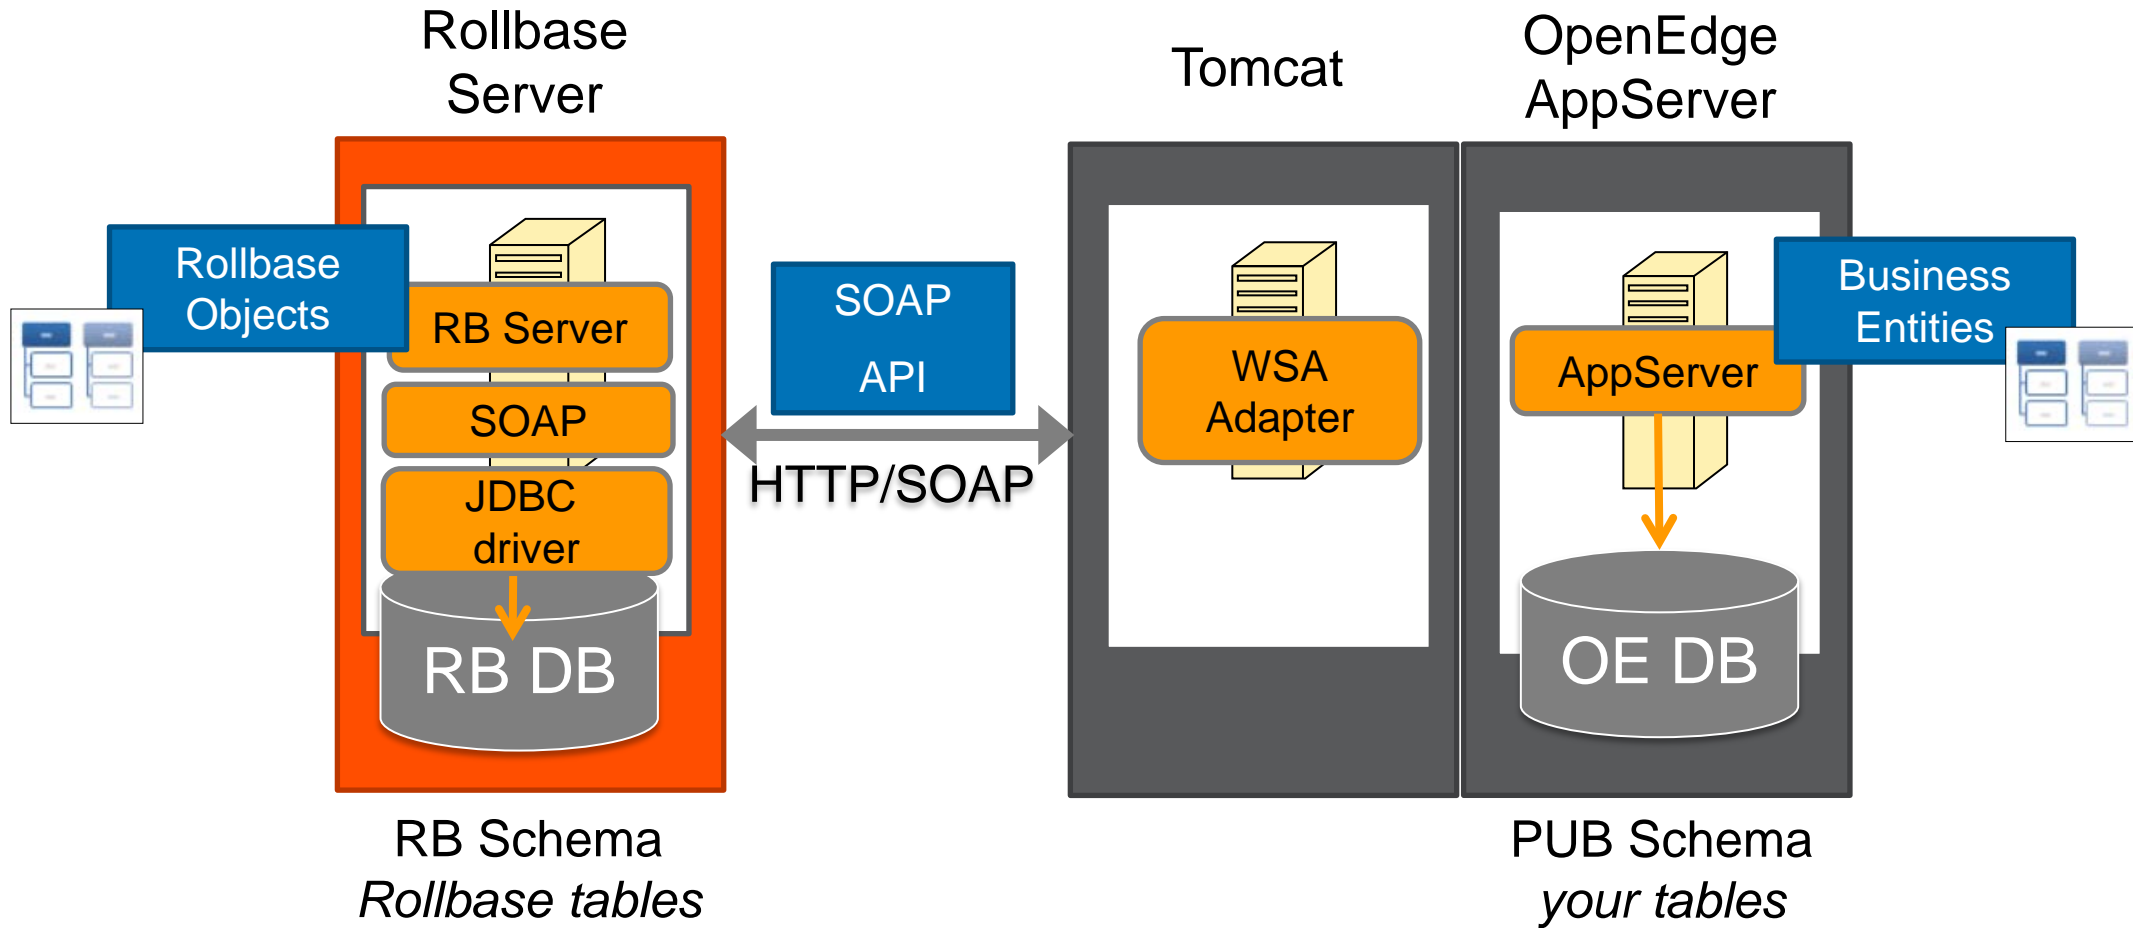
Rollbase Server

Tomcat

OpenEdge AppServer

Rollbase Objects

RB Server

SOAP

JDBC driver

RB DB

SOAP API

HTTP/SOAP

WSA Adapter

AppServer

Business Entities

OE DB

RB Schema
*Rollbase tables*

PUB Schema
*your tables*